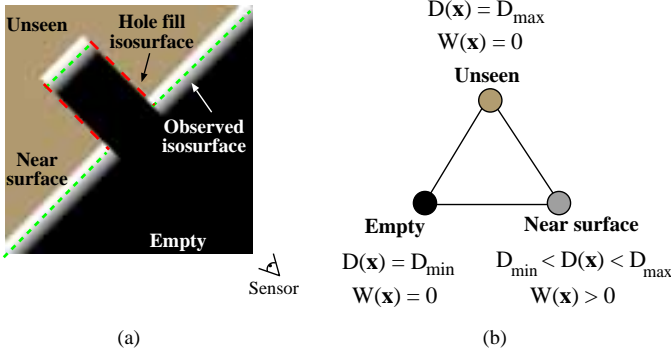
Unseen

Hole fill isosurface

Observed isosurface

Near surface

Empty

Sensor

(a)

$D(\mathbf{x}) = D_{max}$
$W(\mathbf{x}) = 0$

Unseen

Empty

Near surface

$D(\mathbf{x}) = D_{min}$
$W(\mathbf{x}) = 0$

$D_{min} < D(\mathbf{x}) < D_{max}$
$W(\mathbf{x}) > 0$

(b)